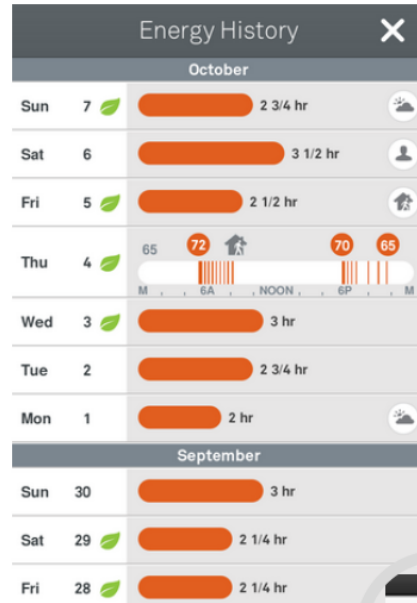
Energy History ✕

October

| | | |
|---|---|---|
| Sun | 7 | 2 3/4 hr |
| Sat | 6 | 3 1/2 hr |
| Fri | 5 | 2 1/2 hr |
| Thu | 4 | 65 72 70 65 M 6A NOON 6P M |
| Wed | 3 | 3 hr |
| Tue | 2 | 2 3/4 hr |
| Mon | 1 | 2 hr |

September

| | | |
|---|---|---|
| Sun | 30 | 3 hr |
| Sat | 29 | 2 1/4 hr |
| Fri | 28 | 2 1/4 hr |